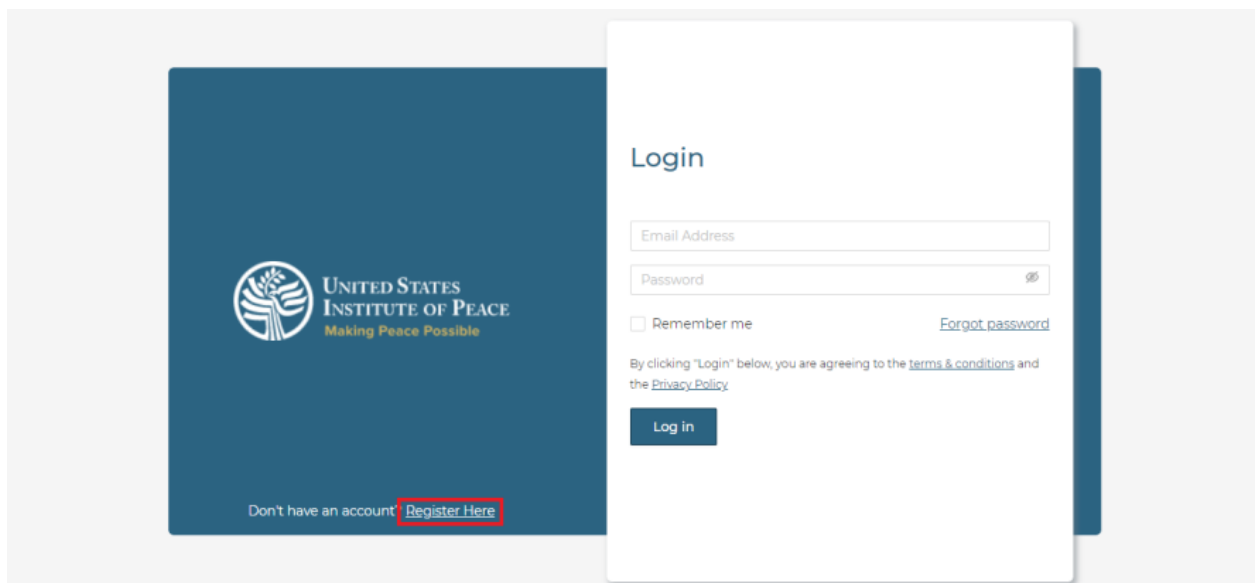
UNITED STATES
INSTITUTE OF PEACE
Making Peace Possible

Don't have an account? Register Here

Login

Email Address

Password

Remember me

Forgot password

By clicking "Login" below, you are agreeing to the terms & conditions and the Privacy Policy

Log in